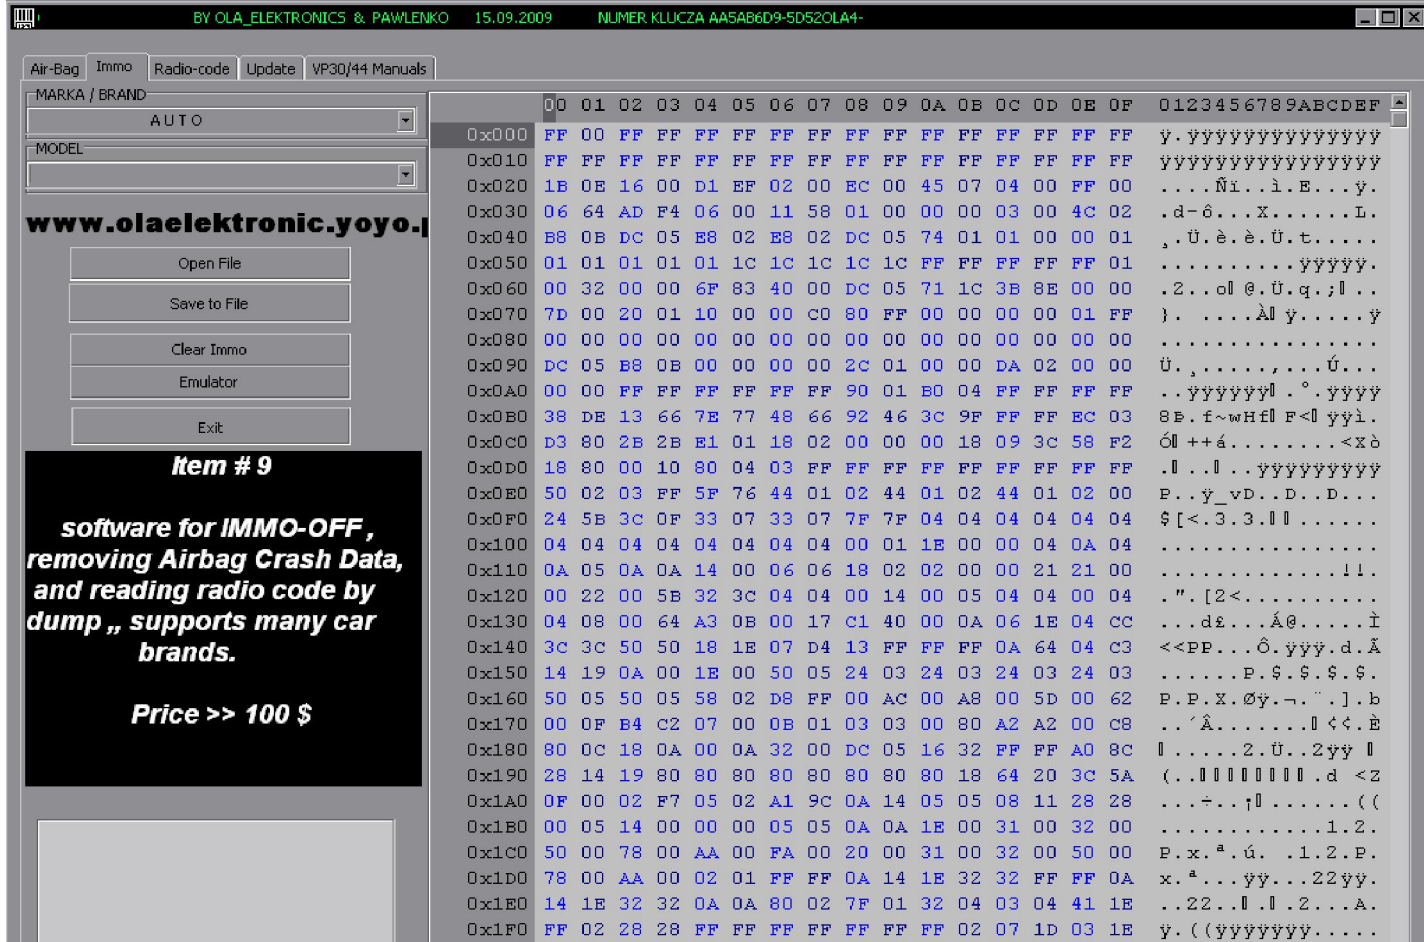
BY OLA_ELEKTRONICS & PAWLENKO 15.09.2009 NUMER KLUCZA AA5AB6D9-5D52OLA4-

Air-Bag | Immo | Radio-code | Update | VP30/44 Manuals

MARKA / BRAND
AUTO
MODEL

www.olaelektronic.yoyo.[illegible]

Open File
Save to File
Clear Immo
Emulator
Exit

Item # 9

software for IMMO-OFF, removing Airbag Crash Data, and reading radio code by dump ,, supports many car brands.

Price >> 100 $

| | 00 | 01 | 02 | 03 | 04 | 05 | 06 | 07 | 08 | 09 | 0A | 0B | 0C | 0D | 0E | 0F | 0123456789ABCDEF |
|---|---|---|---|---|---|---|---|---|---|---|---|---|---|---|---|---|---|
| 0x000 | FF | 00 | FF | FF | FF | FF | FF | FF | FF | FF | FF | FF | FF | FF | FF | FF | ÿ.ÿÿÿÿÿÿÿÿÿÿÿÿÿÿ |
| 0x010 | FF | FF | FF | FF | FF | FF | FF | FF | FF | FF | FF | FF | FF | FF | FF | FF | ÿÿÿÿÿÿÿÿÿÿÿÿÿÿÿÿ |
| 0x020 | 1B | 0E | 16 | 00 | D1 | EF | 02 | 00 | EC | 00 | 45 | 07 | 04 | 00 | FF | 00 | ....Ñï..ì.E...ÿ. |
| 0x030 | 06 | 64 | AD | F4 | 06 | 00 | 11 | 58 | 01 | 00 | 00 | 00 | 03 | 00 | 4C | 02 | .d-ô...X......L. |
| 0x040 | B8 | 0B | DC | 05 | E8 | 02 | E8 | 02 | DC | 05 | 74 | 01 | 01 | 00 | 00 | 01 | ¸.Ü.è.è.Ü.t..... |
| 0x050 | 01 | 01 | 01 | 01 | 01 | 1C | 1C | 1C | 1C | 1C | FF | FF | FF | FF | FF | 01 | ..........ÿÿÿÿÿ. |
| 0x060 | 00 | 32 | 00 | 00 | 6F | 83 | 40 | 00 | DC | 05 | 71 | 1C | 3B | 8E | 00 | 00 | .2..o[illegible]@.Ü.q.;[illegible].. |
| 0x070 | 7D | 00 | 20 | 01 | 10 | 00 | 00 | C0 | 80 | FF | 00 | 00 | 00 | 00 | 01 | FF | }. ....À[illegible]ÿ.....ÿ |
| 0x080 | 00 | 00 | 00 | 00 | 00 | 00 | 00 | 00 | 00 | 00 | 00 | 00 | 00 | 00 | 00 | 00 | ................ |
| 0x090 | DC | 05 | B8 | 0B | 00 | 00 | 00 | 00 | 2C | 01 | 00 | 00 | 00 | DA | 02 | 00 | 00 | Ü.¸.....,....Ú.. |
| 0x0A0 | 00 | 00 | FF | FF | FF | FF | FF | FF | 90 | 01 | B0 | 04 | FF | FF | FF | FF | ..ÿÿÿÿÿÿ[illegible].°.ÿÿÿÿ |
| 0x0B0 | 38 | DE | 13 | 66 | 7E | 77 | 48 | 66 | 92 | 46 | 3C | 9F | FF | FF | EC | 03 | 8Þ.f~wHf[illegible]F<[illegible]ÿÿì. |
| 0x0C0 | D3 | 80 | 2B | 2B | E1 | 01 | 18 | 02 | 00 | 00 | 00 | 18 | 09 | 3C | 58 | F2 | Ó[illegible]++á........<Xò |
| 0x0D0 | 18 | 80 | 00 | 10 | 80 | 04 | 03 | FF | FF | FF | FF | FF | FF | FF | FF | FF | .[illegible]..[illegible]..ÿÿÿÿÿÿÿÿÿ |
| 0x0E0 | 50 | 02 | 03 | FF | 5F | 76 | 44 | 01 | 02 | 44 | 01 | 02 | 44 | 01 | 02 | 00 | P..ÿ_vD..D..D... |
| 0x0F0 | 24 | 5B | 3C | 0F | 33 | 07 | 33 | 07 | 7F | 7F | 04 | 04 | 04 | 04 | 04 | 04 | $[<.3.3.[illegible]...... |
| 0x100 | 04 | 04 | 04 | 04 | 04 | 04 | 04 | 04 | 00 | 01 | 1E | 00 | 00 | 04 | 0A | 04 | ................ |
| 0x110 | 0A | 05 | 0A | 0A | 14 | 00 | 06 | 06 | 18 | 02 | 02 | 00 | 00 | 21 | 21 | 00 | .............!!. |
| 0x120 | 00 | 22 | 00 | 5B | 32 | 3C | 04 | 04 | 00 | 14 | 00 | 05 | 04 | 04 | 00 | 04 | .".[2<.......... |
| 0x130 | 04 | 08 | 00 | 64 | A3 | 0B | 00 | 17 | C1 | 40 | 00 | 0A | 06 | 1E | 04 | CC | ...d£...Á@.....Ì |
| 0x140 | 3C | 3C | 50 | 50 | 18 | 1E | 07 | D4 | 13 | FF | FF | FF | 0A | 64 | 04 | C3 | <<PP...Ô.ÿÿÿ.d.Ã |
| 0x150 | 14 | 19 | 0A | 00 | 1E | 00 | 50 | 05 | 24 | 03 | 24 | 03 | 24 | 03 | 24 | 03 | ......P.$.$.$.$. |
| 0x160 | 50 | 05 | 50 | 05 | 58 | 02 | D8 | FF | 00 | AC | 00 | A8 | 00 | 5D | 00 | 62 | P.P.X.Øÿ.¬.¨.].b |
| 0x170 | 00 | 0F | B4 | C2 | 07 | 00 | 0B | 01 | 03 | 03 | 00 | 80 | A2 | A2 | 00 | C8 | ..´Â.......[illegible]¢¢.È |
| 0x180 | 80 | 0C | 18 | 0A | 00 | 0A | 32 | 00 | DC | 05 | 16 | 32 | FF | FF | A0 | 8C | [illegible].....2.Ü..2ÿÿ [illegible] |
| 0x190 | 28 | 14 | 19 | 80 | 80 | 80 | 80 | 80 | 80 | 80 | 80 | 18 | 64 | 20 | 3C | 5A | (..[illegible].d <Z |
| 0x1A0 | 0F | 00 | 02 | F7 | 05 | 02 | A1 | 9C | 0A | 14 | 05 | 05 | 08 | 11 | 28 | 28 | ...÷..¡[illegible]......(( |
| 0x1B0 | 00 | 05 | 14 | 00 | 00 | 00 | 05 | 05 | 0A | 0A | 1E | 00 | 31 | 00 | 32 | 00 | ............1.2. |
| 0x1C0 | 50 | 00 | 78 | 00 | AA | 00 | FA | 00 | 20 | 00 | 31 | 00 | 32 | 00 | 50 | 00 | P.x.ª.ú. .1.2.P. |
| 0x1D0 | 78 | 00 | AA | 00 | 02 | 01 | FF | FF | 0A | 14 | 1E | 32 | 32 | FF | FF | 0A | x.ª...ÿÿ...22ÿÿ. |
| 0x1E0 | 14 | 1E | 32 | 32 | 0A | 0A | 80 | 02 | 7F | 01 | 32 | 04 | 03 | 04 | 41 | 1E | ..22..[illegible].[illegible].2...A. |
| 0x1F0 | FF | 02 | 28 | 28 | FF | FF | FF | FF | FF | FF | FF | 02 | 07 | 1D | 03 | 1E | ÿ.((ÿÿÿÿÿÿÿ..... |